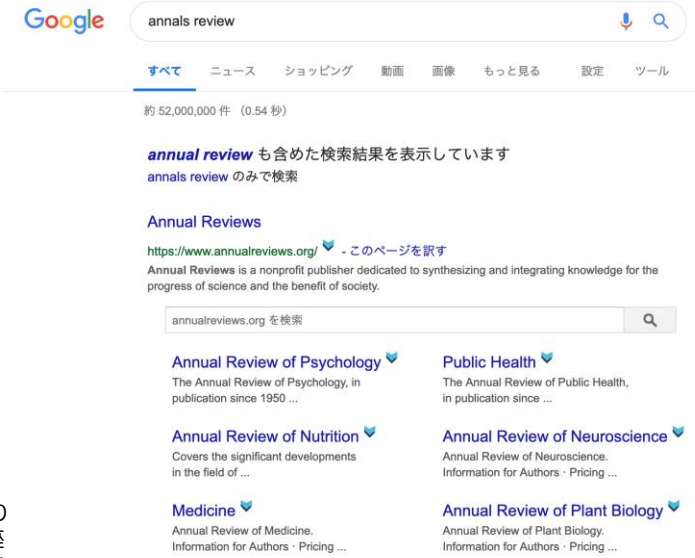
Google

annals review

すべて ニュース ショッピング 動画 画像 もっと見る 設定 ツール

約 52,000,000 件 （0.54 秒）

annual review も含めた検索結果を表示しています
annals review のみで検索

Annual Reviews
https://www.annualreviews.org/ - このページを訳す
Annual Reviews is a nonprofit publisher dedicated to synthesizing and integrating knowledge for the progress of science and the benefit of society.

annualreviews.org を検索

Annual Review of Psychology
The Annual Review of Psychology, in publication since 1950 ...

Public Health
The Annual Review of Public Health, in publication since ...

Annual Review of Nutrition
Covers the significant developments in the field of ...

Annual Review of Neuroscience
Annual Review of Neuroscience. Information for Authors · Pricing ...

Medicine
Annual Review of Medicine. Information for Authors · Pricing ...

Annual Review of Plant Biology
Annual Review of Plant Biology. Information for Authors · Pricing ...